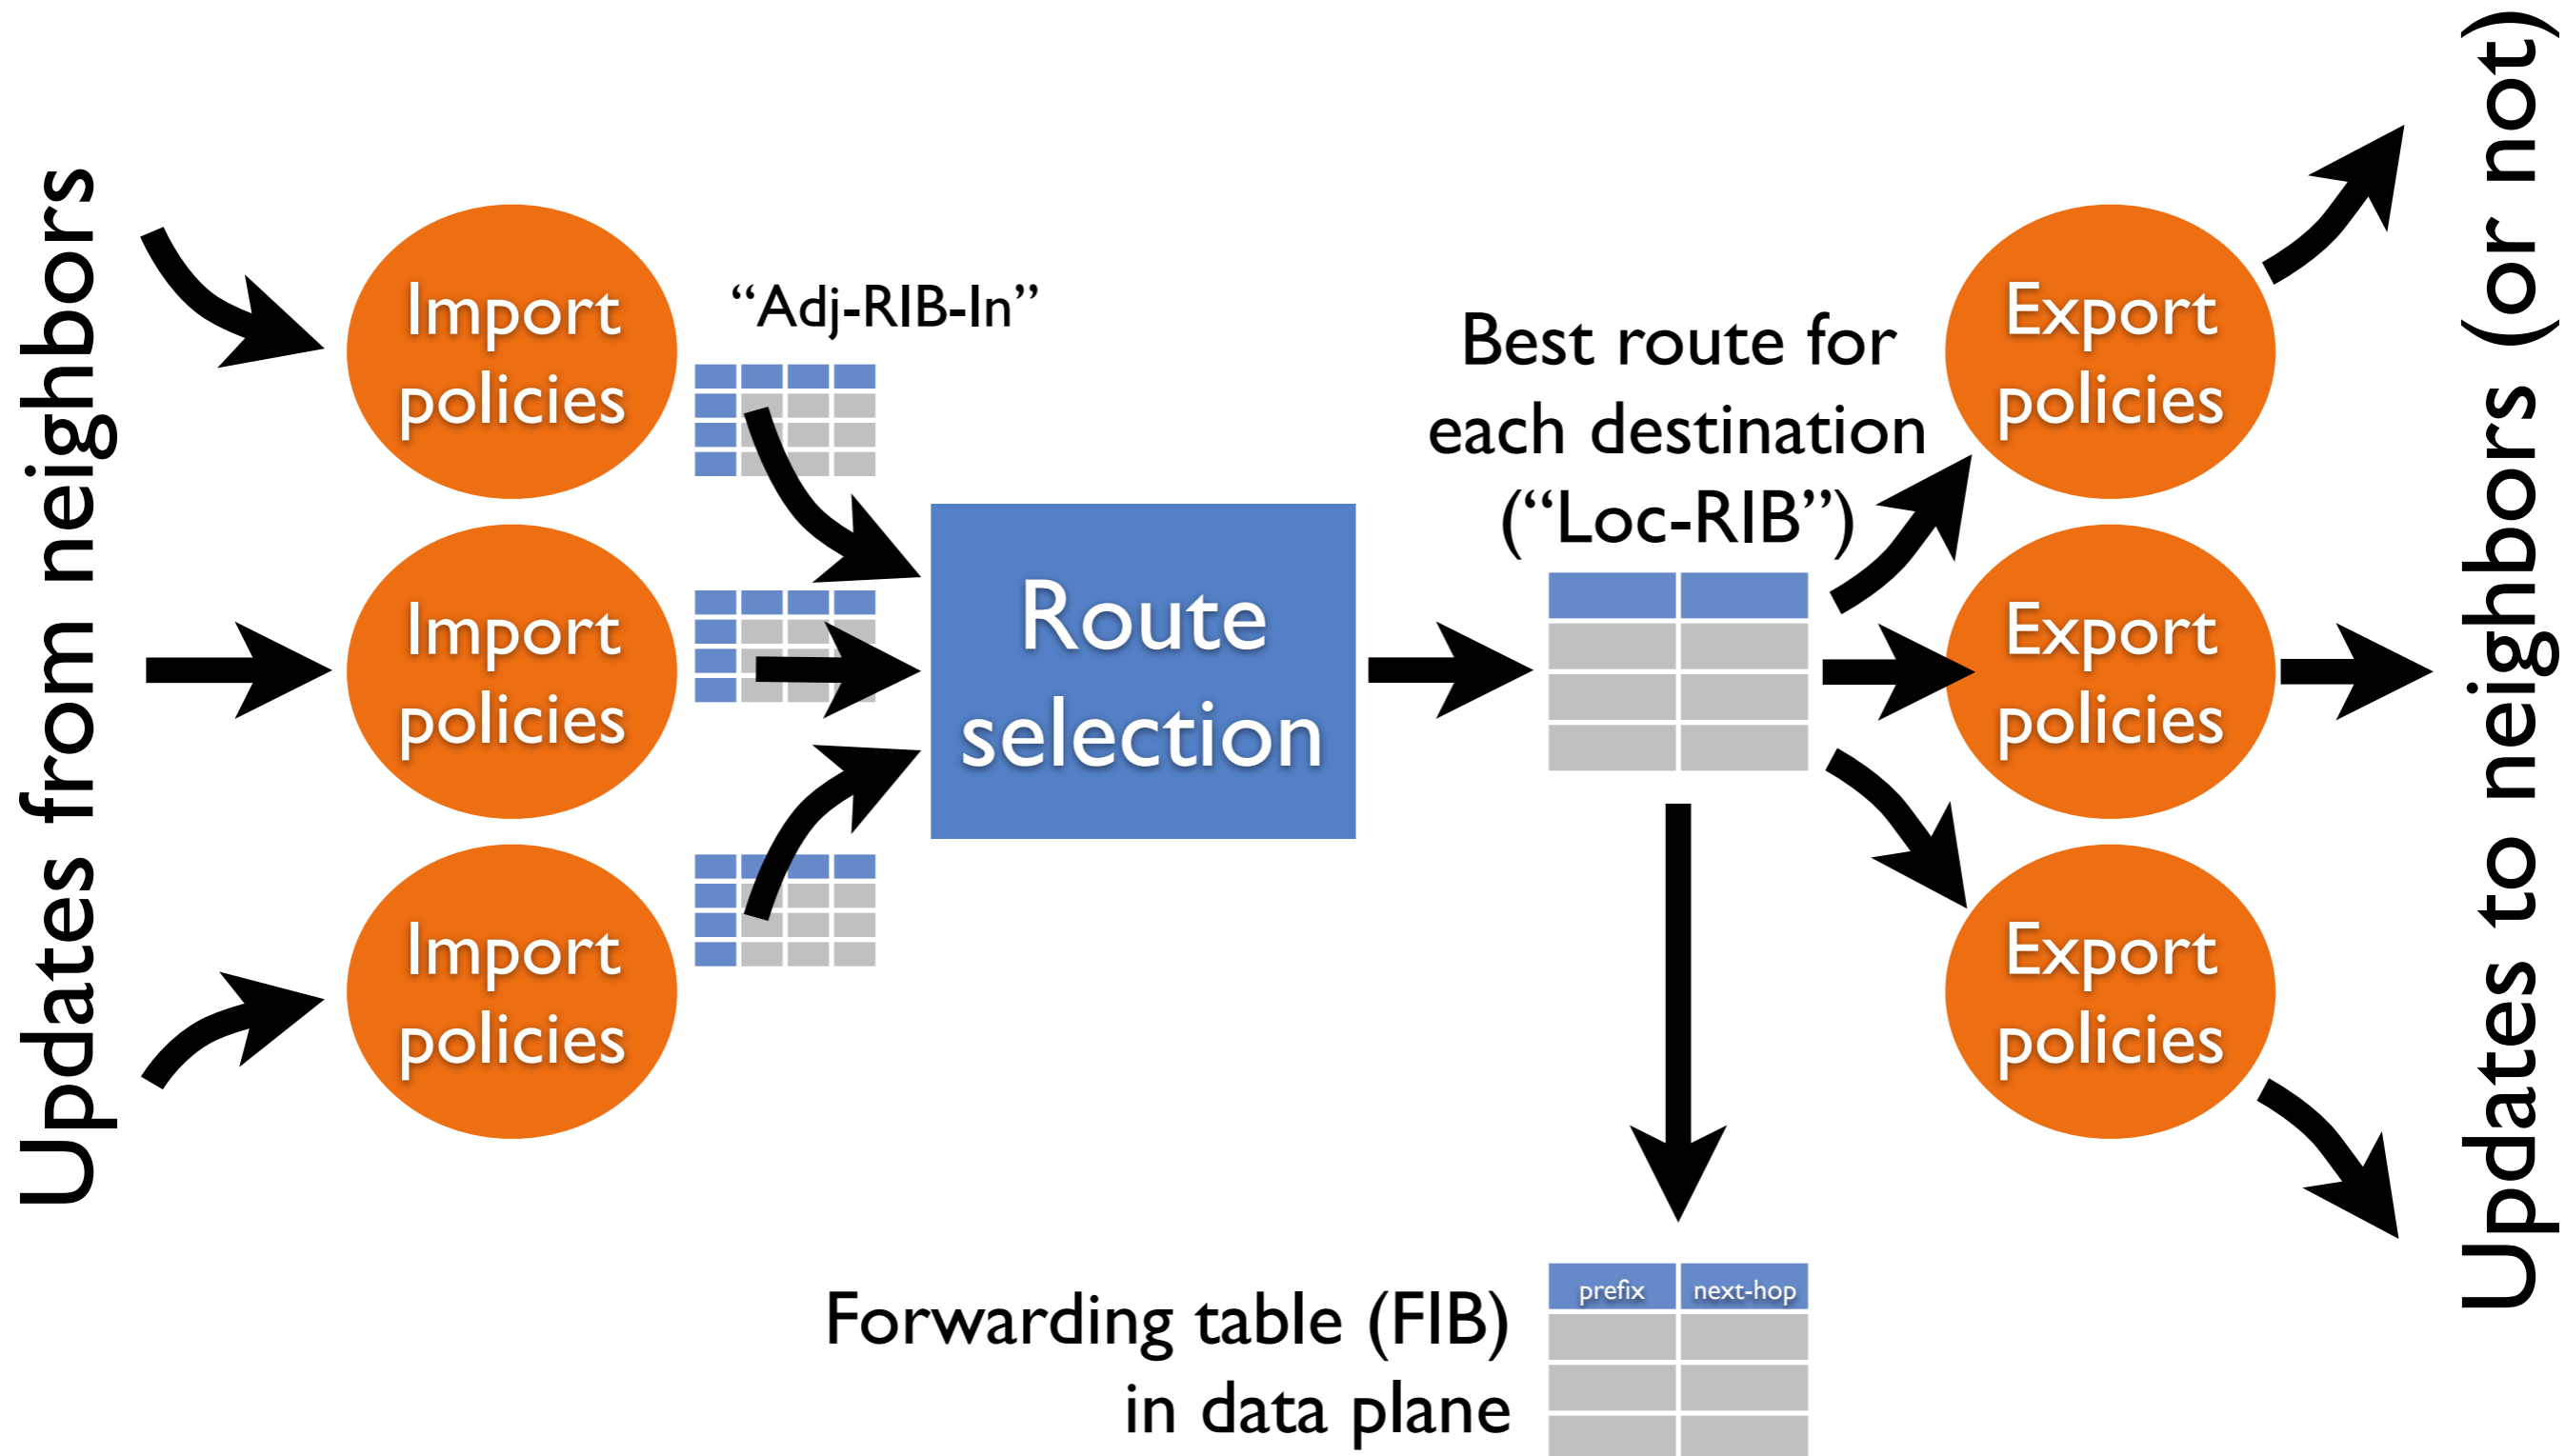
Updates from neighbors

Import policies

Import policies

Import policies

“Adj-RIB-In”

Route selection

Best route for each destination (“Loc-RIB”)

Export policies

Export policies

Export policies

Updates to neighbors (or not)

Forwarding table (FIB) in data plane

| prefix | next-hop |
|---|---|
| | |
| | |
| | |